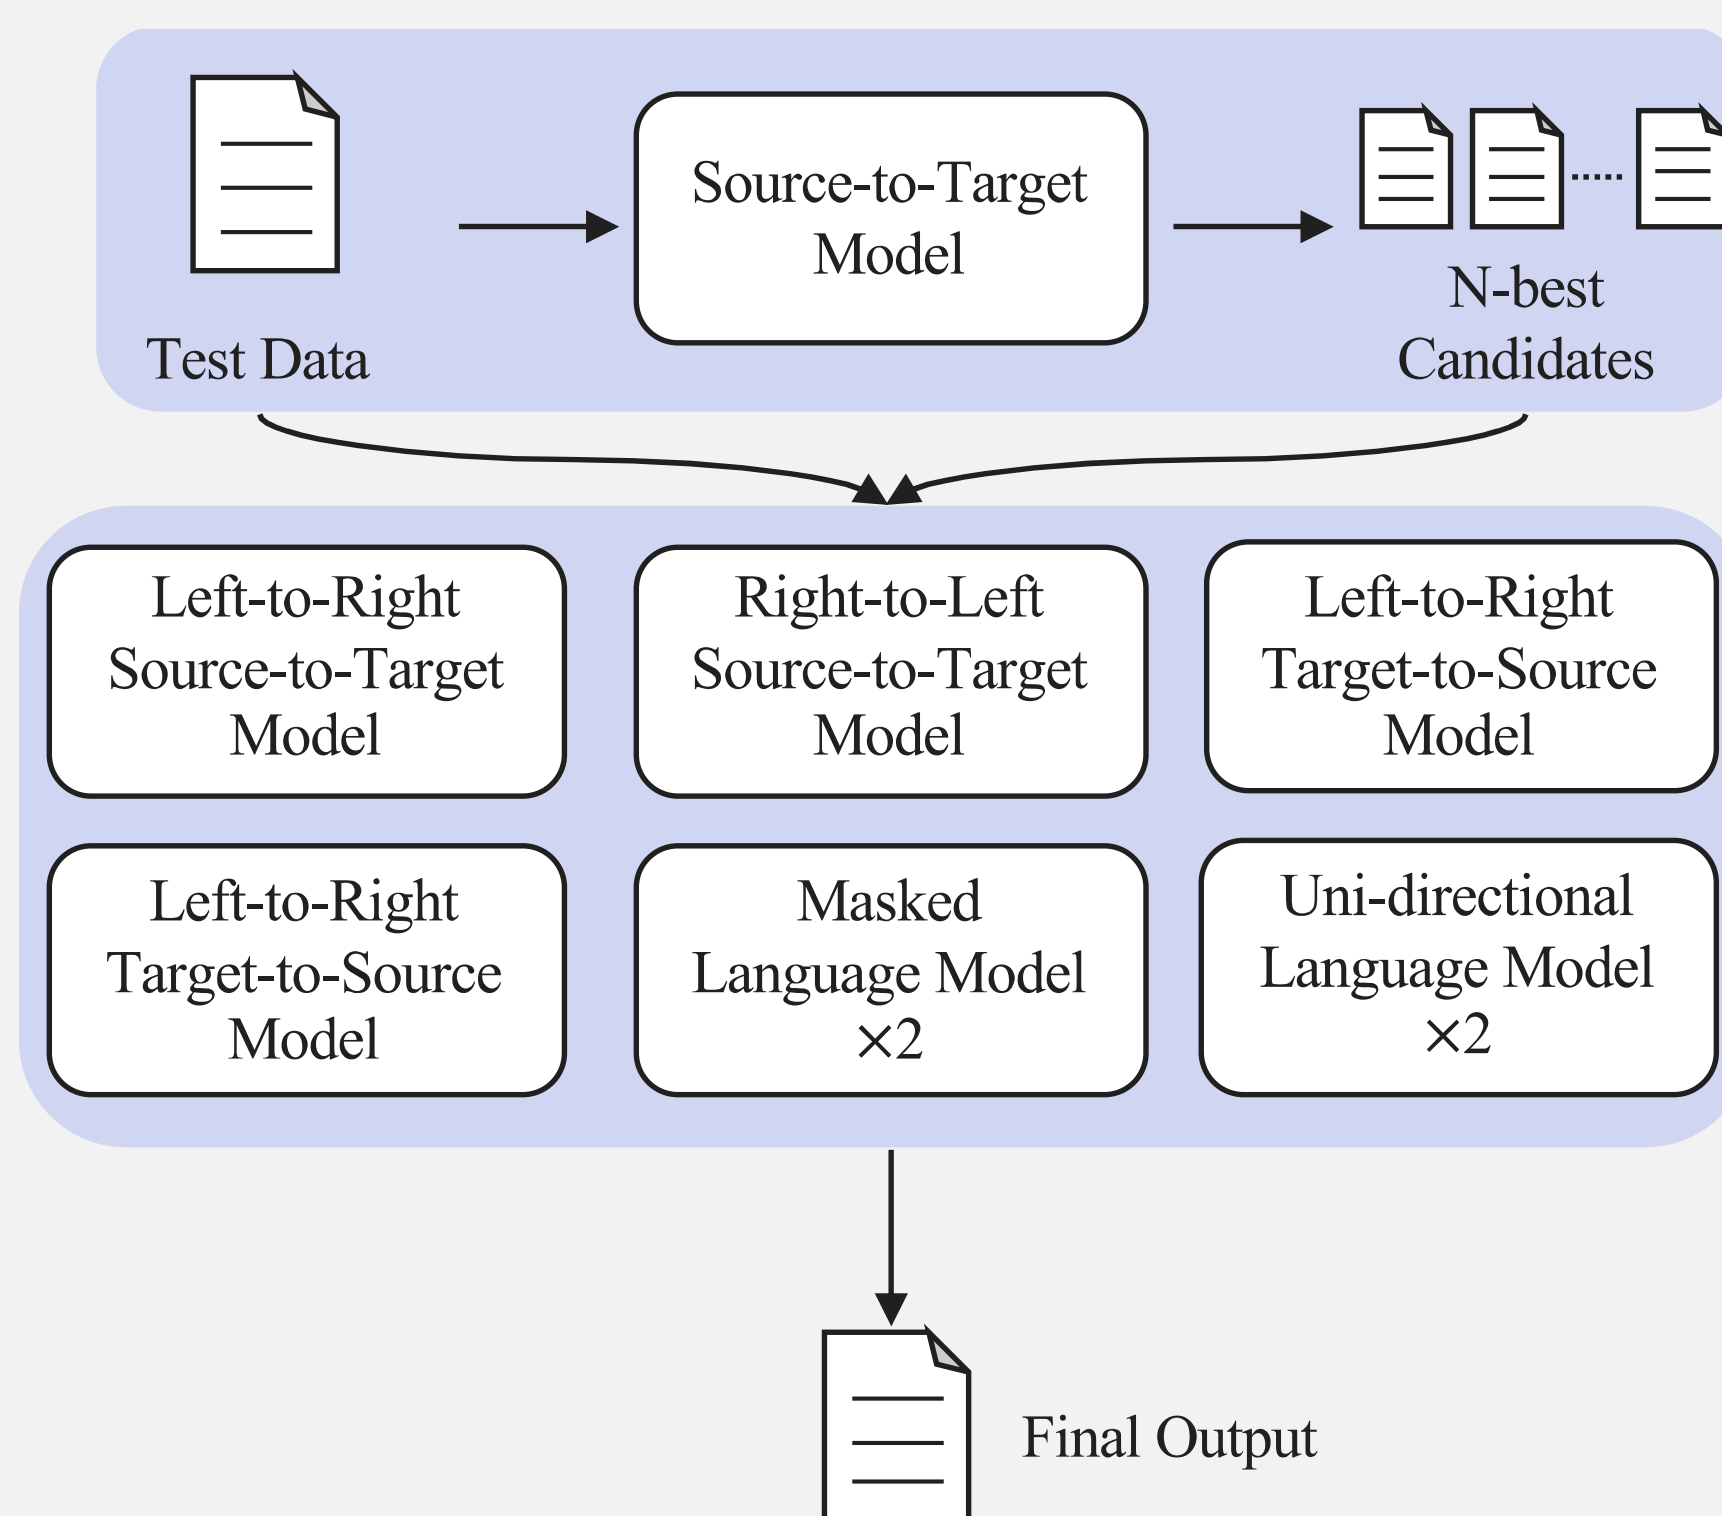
Test Data

Source-to-Target Model

N-best Candidates

Left-to-Right Source-to-Target Model

Right-to-Left Source-to-Target Model

Left-to-Right Target-to-Source Model

Left-to-Right Target-to-Source Model

Masked Language Model $\times 2$

Uni-directional Language Model $\times 2$

Final Output